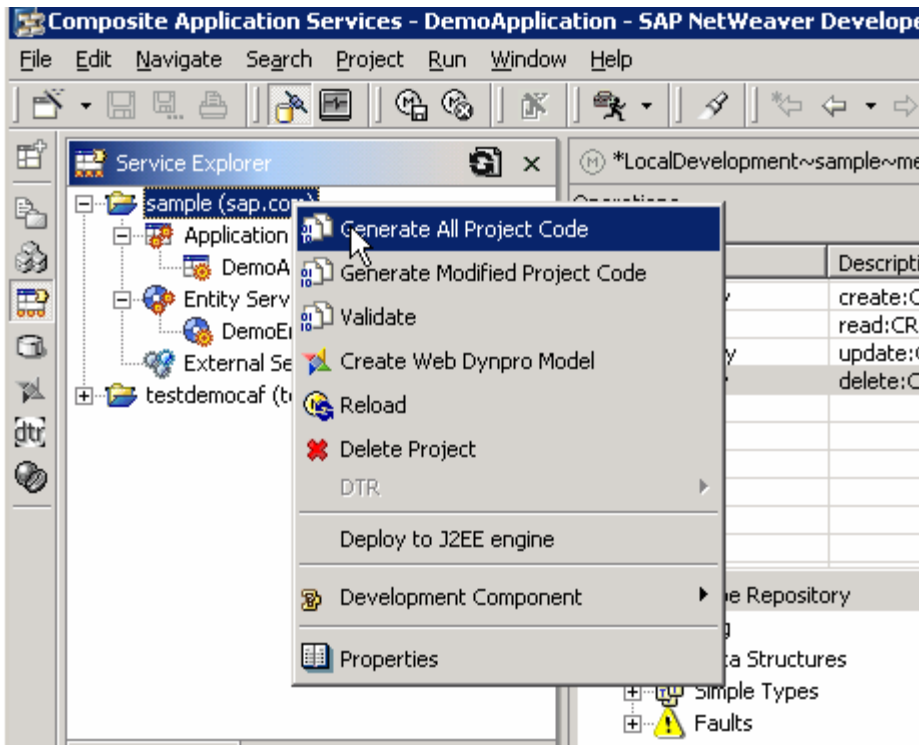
Composite Application Services - DemoApplication - SAP NetWeaver Develope

File Edit Navigate Search Project Run Window Help

dtr

Service Explorer

sample (sap.com)
Application
DemoA
Entity Serv
DemoE
External Se
testdemocaf (t

*LocalDevelopment~sample~me

Descripti
create:C
read:CR
update:
delete:C

Generate All Project Code
Generate Modified Project Code
Validate
Create Web Dynpro Model
Reload
Delete Project
DTR
Deploy to J2EE engine
Development Component
Properties

e Repository
ta Structures
Simple Types
Faults